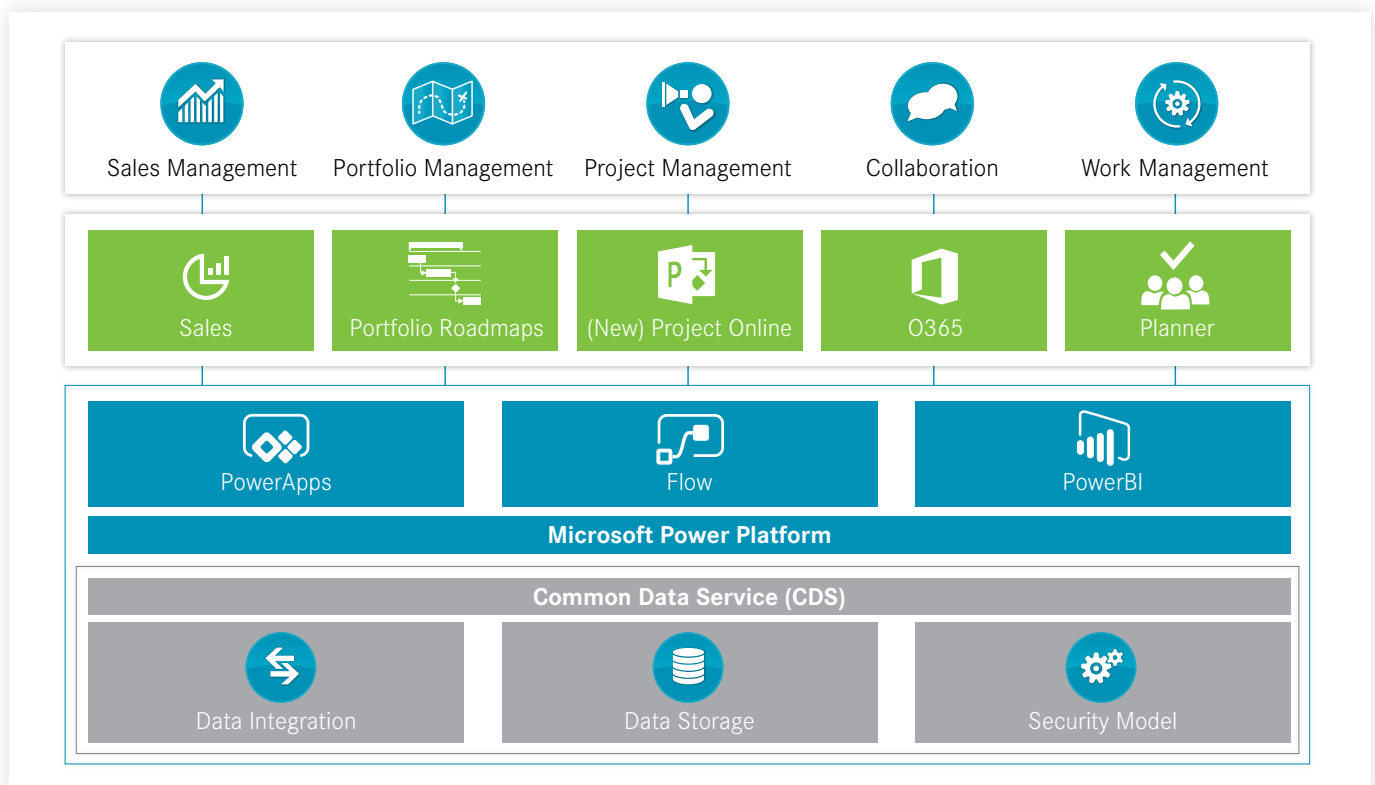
Sales Management
Portfolio Management
Project Management
Collaboration
Work Management

Sales
Portfolio Roadmaps
(New) Project Online
O365
Planner

PowerApps
Flow
PowerBI

Microsoft Power Platform

Common Data Service (CDS)

Data Integration
Data Storage
Security Model